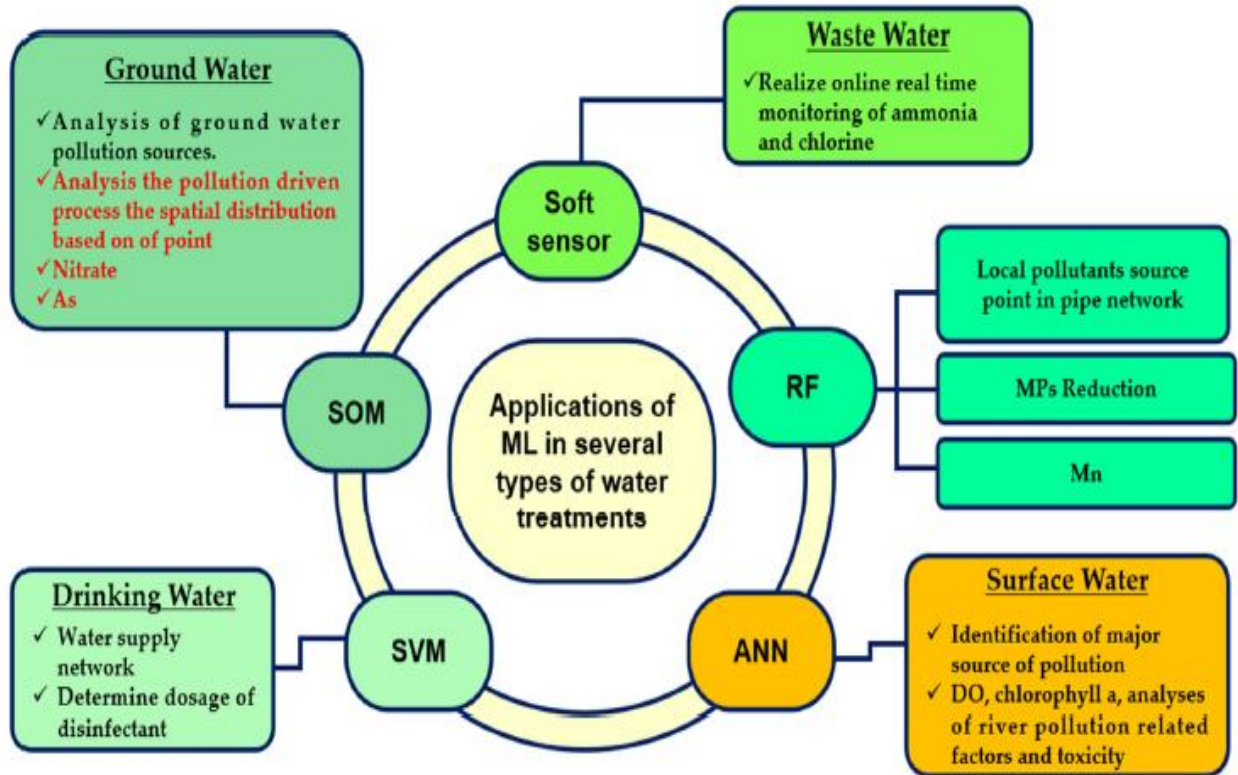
Ground Water
✓Analysis of ground water pollution sources.
✓Analysis the pollution driven process the spatial distribution based on of point
✓Nitrate
✓As

Waste Water
✓Realize online real time monitoring of ammonia and chlorine

Soft sensor

Local pollutants source point in pipe network

RF

MPs Reduction

Mn

SOM

Applications of ML in several types of water treatments

Drinking Water
✓ Water supply network
✓ Determine dosage of disinfectant

SVM

ANN

Surface Water
✓ Identification of major source of pollution
✓ DO, chlorophyll a, analyses of river pollution related factors and toxicity